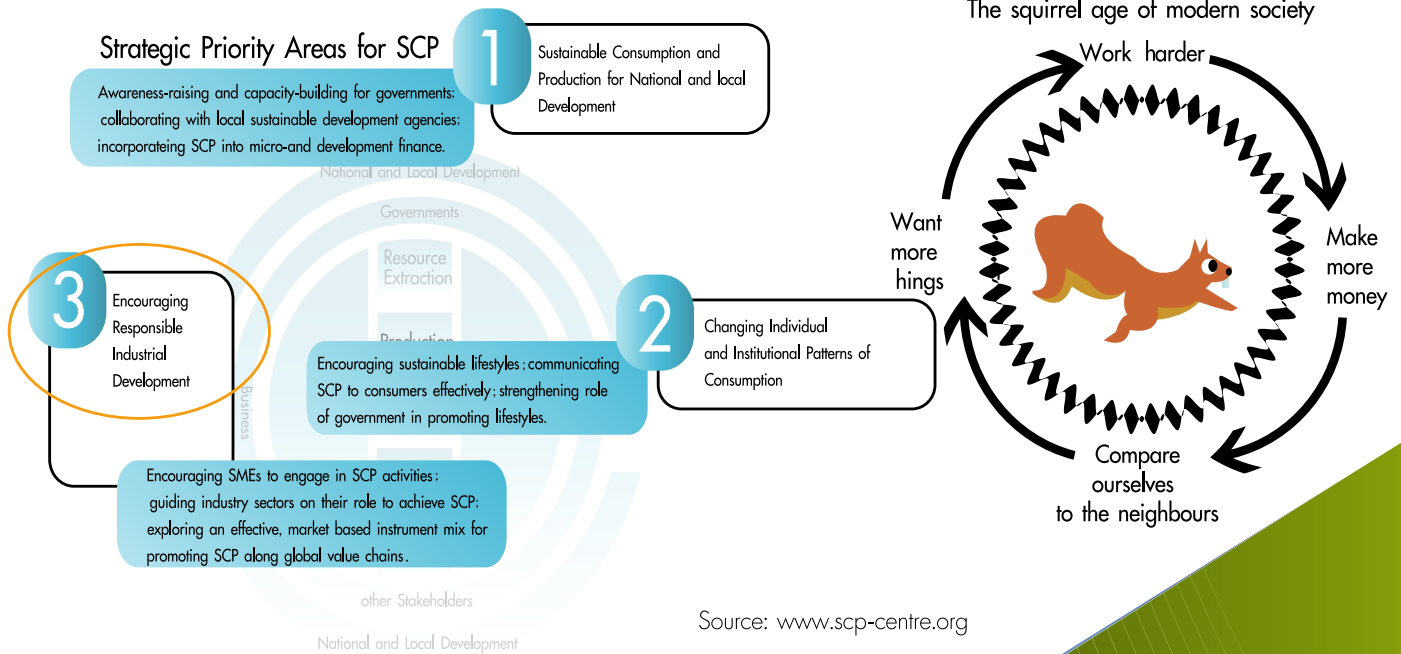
Strategic Priority Areas for SCP

1

Sustainable Consumption and Production for National and local Development

Awareness-raising and capacity-building for governments; collaborating with local sustainable development agencies; incorporateing SCP into micro-and development finance.

National and Local Development

Governments

Resource Extraction

Production

3

Encouraging Responsible Industrial Development

Business

2

Changing Individual and Institutional Patterns of Consumption

Encouraging sustainable lifestyles; communicating SCP to consumers effectively; strengthening role of government in promoting lifestyles.

Encouraging SMEs to engage in SCP activities; guiding industry sectors on their role to achieve SCP; exploring an effective, market based instrument mix for promoting SCP along global value chains.

other Stakeholders

National and Local Development

The squirrel age of modern society

Work harder

Make more money

Compare ourselves to the neighbours

Want more hings

Source: www.scp-centre.org